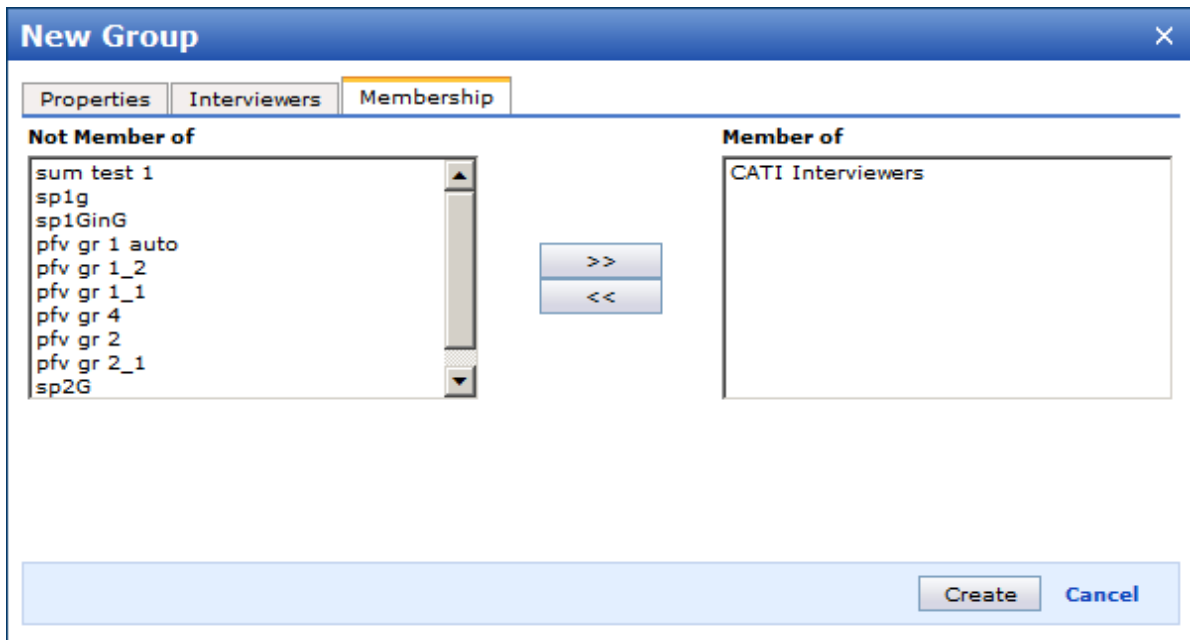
New Group ×

Properties Interviewers Membership

Not Member of

sum test 1
sp1g
sp1GinG
pfv gr 1 auto
pfv gr 1_2
pfv gr 1_1
pfv gr 4
pfv gr 2
pfv gr 2_1
sp2G

>>
<<

Member of

CATI Interviewers

Create Cancel